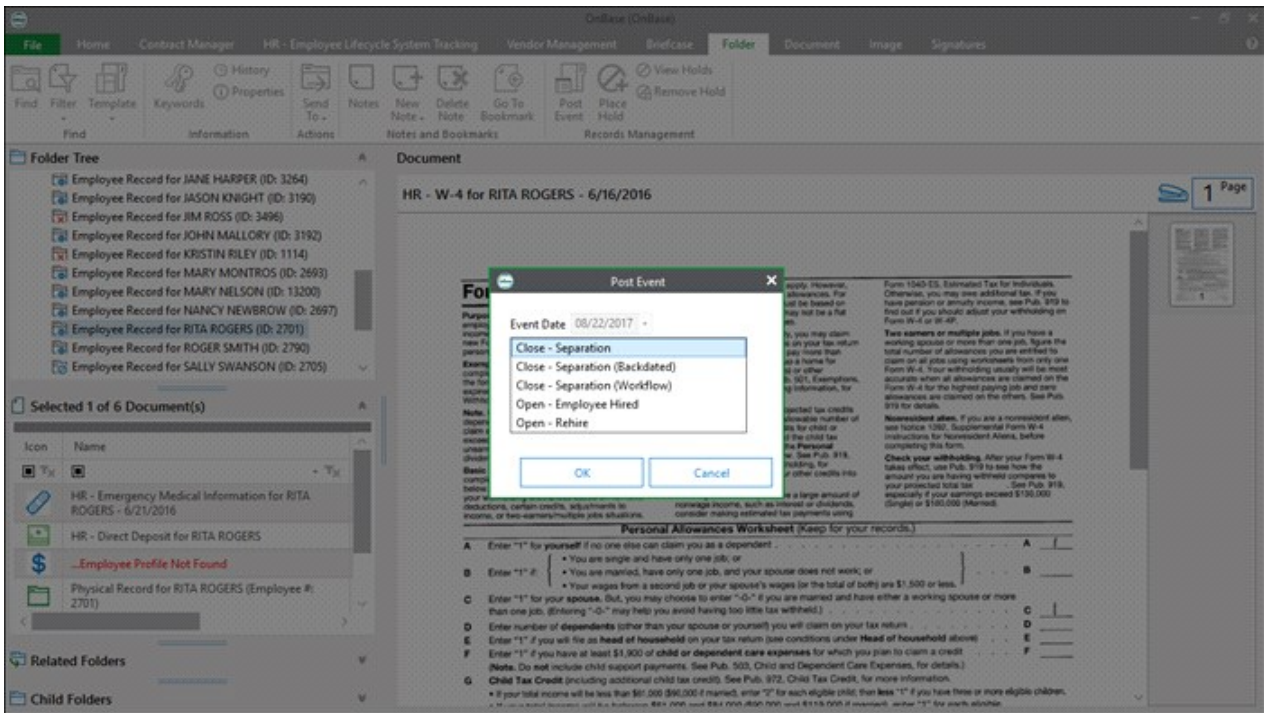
OnBase (OnBase)

File Home Contract Manager HR - Employee Lifecycle System Tracking Vendor Management Briefcase Folder Document Image Signatures

Find Filter Template Keywords History Properties Send To Notes New Note Delete Note Go To Bookmark Post Event Place Hold View Holds Remove Hold
Find Information Actions Notes and Bookmarks Records Management

Folder Tree
Employee Record for JANE HARPER (ID: 3264)
Employee Record for JASON KNIGHT (ID: 3190)
Employee Record for JIM ROSS (ID: 3496)
Employee Record for JOHN MALLORY (ID: 3192)
Employee Record for KRISTIN RILEY (ID: 1114)
Employee Record for MARY MONTROS (ID: 2693)
Employee Record for MARY NELSON (ID: 13200)
Employee Record for NANCY NEWBROW (ID: 2697)
Employee Record for RITA ROGERS (ID: 2701)
Employee Record for ROGER SMITH (ID: 2790)
Employee Record for SALLY SWANSON (ID: 2705)

Selected 1 of 6 Document(s)
Icon Name
HR - Emergency Medical Information for RITA ROGERS - 6/21/2016
HR - Direct Deposit for RITA ROGERS
...Employee Profile Not Found
Physical Record for RITA ROGERS (Employee #: 2701)

Related Folders
Child Folders

Document
HR - W-4 for RITA ROGERS - 6/16/2016
1 Page

Post Event
Event Date 08/22/2017
Close - Separation
Close - Separation (Backdated)
Close - Separation (Workflow)
Open - Employee Hired
Open - Rehire
OK Cancel

Personal Allowances Worksheet (Keep for your records.)
A Enter "1" for yourself if no one else can claim you as a dependent . . . A
B Enter "1" if: • You are single and have only one job; or • You are married, have only one job, and your spouse does not work; or • Your wages from a second job or your spouse's wages (or the total of both) are $1,500 or less. B
C Enter "1" for your spouse. But, you may choose to enter "-0-" if you are married and have either a working spouse or more than one job. (Entering "-0-" may help you avoid having too little tax withheld.) . . . C
D Enter number of dependents (other than your spouse or yourself) you will claim on your tax return . . . D
E Enter "1" if you will file as head of household on your tax return (see conditions under Head of household above) . . . E
F Enter "1" if you have at least $1,900 of child or dependent care expenses for which you plan to claim a credit . . . F
(Note. Do not include child support payments. See Pub. 503, Child and Dependent Care Expenses, for details.)
G Child Tax Credit (including additional child tax credit). See Pub. 972, Child Tax Credit, for more information.
• If your total income will be less than $61,000 ($90,000 if married), enter "2" for each eligible child; then less "1" if you have three or more eligible children.
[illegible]